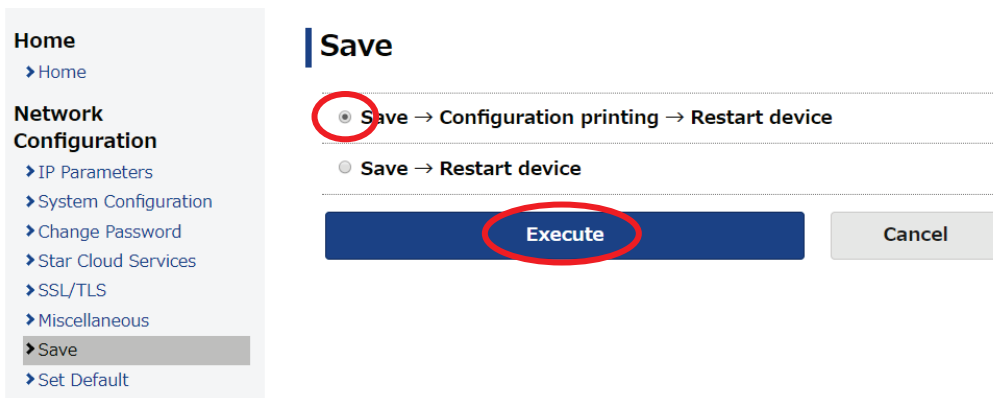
Home
Home

Network Configuration
IP Parameters
System Configuration
Change Password
Star Cloud Services
SSL/TLS
Miscellaneous
Save
Set Default

Save

Save → Configuration printing → Restart device

Save → Restart device

Execute

Cancel